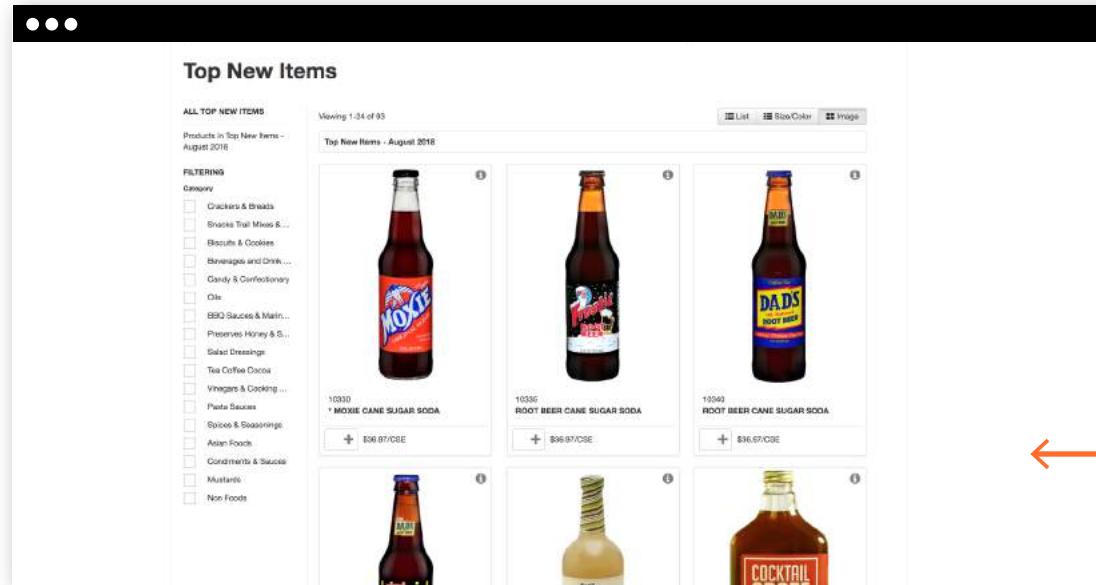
Top New Items

ALL TOP NEW ITEMS

Products in Top New Items - August 2018

FILTERING

Category

Crackers & Breads
Snacks Trail Mixes &...
Biscuits & Cookies
Beverages and Drink ...
Candy & Confectionary
Oils
BBQ Sauces & Marin...
Preserves Honey & S...
Salad Dressings
Tea Coffee Cocoa
Vinegars & Cooking ...
Pasta Sauces
Spices & Seasonings
Asian Foods
Condiments & Sauces
Mustards
Non Foods

Viewing 1-24 of 93

List Size/Color Image

Top New Items - August 2018

MOXIE

10330
* MOXIE CANE SUGAR SODA
$36.97/CSE

10335
ROOT BEER CANE SUGAR SODA
$36.97/CSE

DAD'S
ROOT BEER

10340
ROOT BEER CANE SUGAR SODA
$36.67/CSE

COCKTAIL